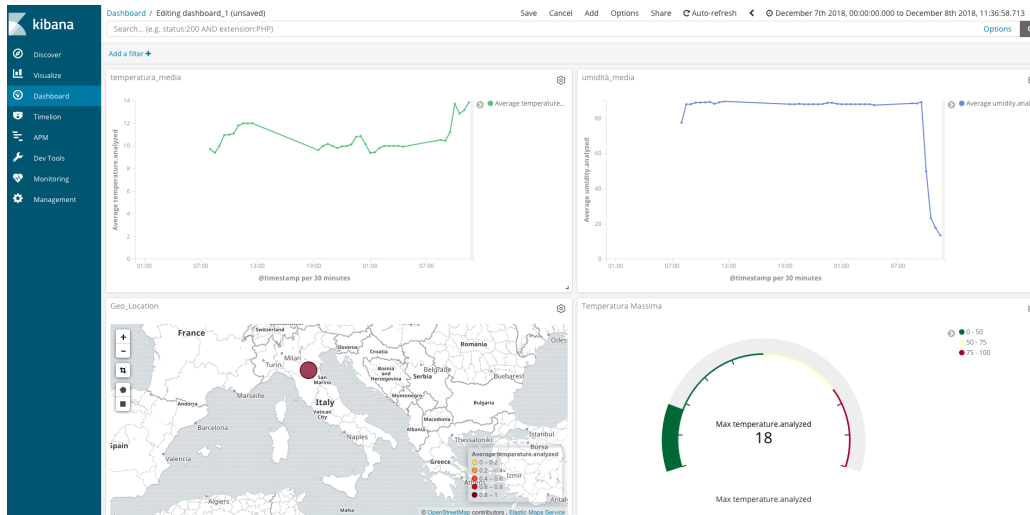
kibana

Discover
Visualize
Dashboard
Timelion
APM
Dev Tools
Monitoring
Management

Dashboard / Editing dashboard_1 (unsaved)

Save Cancel Add Options Share Auto-refresh December 7th 2018, 00:00:00.000 to December 8th 2018, 11:36:58.713

Search... (e.g. status:200 AND extension:PHP)

Options

Add a filter +

temperatura_media

Average temperature...

14
12
10
8
6
4
2
0

Average temperature.analyzed

01:00 07:00 13:00 19:00 01:00 07:00

@timestamp per 30 minutes

umidità_media

Average umidity.analy...

80
60
40
20
0

Average umidity.analyzed

01:00 07:00 13:00 19:00 01:00 07:00

@timestamp per 30 minutes

Geo_Location

France
Switzerland
Slovenia
Croatia
Romania
Milan
Turin
San Marino
Bosnia and Herzegovina
Serbia
Bucharest
Marseille
Andorra
Italy
Vatican City
Bulgaria
Barcelona
Naples
Albania
Macedonia
Istanbul
Spain
Valencia
Thessaloniki
Greece
Izmir
Algiers
Bursa

Average temperature.analyzed
0 - 0.2
0.2 - 0.4
0.4 - 0.6
0.6 - 0.8
0.8 - 1

© OpenStreetMap contributors , Elastic Maps Service

Temperatura Massima

0 - 50
50 - 75
75 - 100

Max temperature.analyzed
18

Max temperature.analyzed